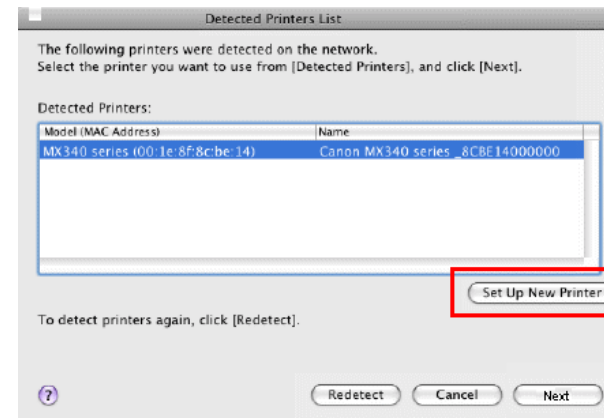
Detected Printers List

The following printers were detected on the network.
Select the printer you want to use from [Detected Printers], and click [Next].

Detected Printers:

| Model (MAC Address) | Name |
|---|---|
| MX340 series (00:1e:8f:8c:be:14) | Canon MX340 series _8CBE14000000 |

Set Up New Printer

To detect printers again, click [Redetect].

?

Redetect

Cancel

Next